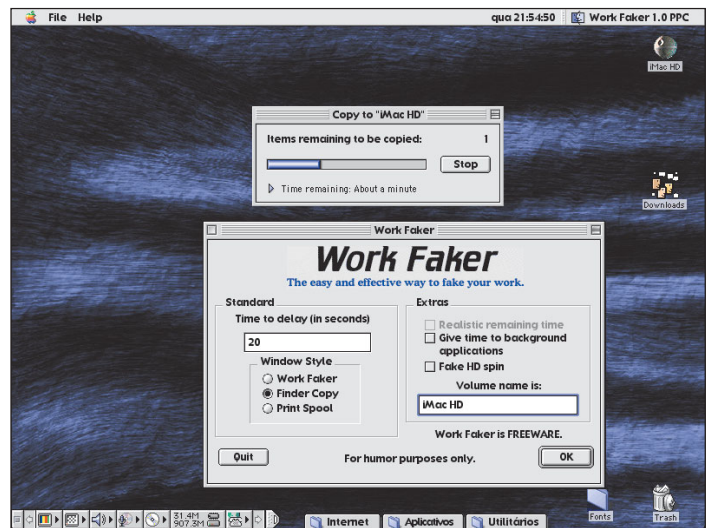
File Help

qua 21:54:50 Work Faker 1.0 PPC

iMac HD

Copy to "iMac HD"

Items remaining to be copied: 1

Stop

Time remaining: About a minute

Downloads

Work Faker

Work Faker

The easy and effective way to fake your work.

Standard

Time to delay (in seconds)

20

Window Style

Work Faker

Finder Copy

Print Spool

Extras

Realistic remaining time

Give time to background applications

Fake HD spin

Volume name is:

iMac HD

Work Faker is FREEWARE.

Quit

For humor purposes only.

OK

31.4M
907.3M

Internet

Aplicativos

Utilitários

Fonts

Trash